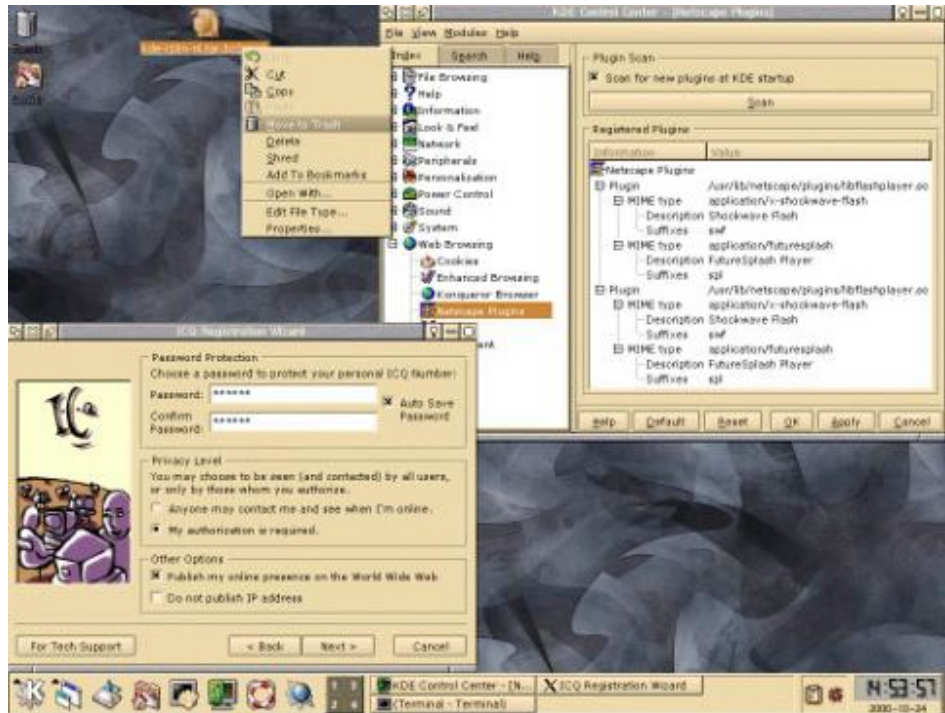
Trash

Home

kde-i18n-nl.tar.bz2

Undo
Cut
Copy
Paste
Move to Trash
Delete
Shred
Add To Bookmarks
Open With...
Edit File Type...
Properties...

KDE Control Center - [Netscape Plugins]

File View Modules Help

Index Search Help

File Browsing
Help
Information
Look & Feel
Network
Peripherals
Personalization
Power Control
Sound
System
Web Browsing
Cookies
Enhanced Browsing
Konqueror Browser
Netscape Plugins

Plugin Scan
Scan for new plugins at KDE startup
Scan

Registered Plugins

| Information | Value |
|---|---|
| Netscape Plugins | |
| Plugin | /usr/lib/netscape/plugins/libflashplayer.so |
| MIME type | application/x-shockwave-flash |
| Description | Shockwave Flash |
| Suffixes | swf |
| MIME type | application/futuresplash |
| Description | FutureSplash Player |
| Suffixes | spl |
| Plugin | /usr/lib/netscape/plugins/libflashplayer.so |
| MIME type | application/x-shockwave-flash |
| Description | Shockwave Flash |
| Suffixes | swf |
| MIME type | application/futuresplash |
| Description | FutureSplash Player |
| Suffixes | spl |

Help Default Reset OK Apply Cancel

ICQ Registration Wizard

Password Protection
Choose a password to protect your personal ICQ Number:
Password: ******
Confirm Password: ******
Auto Save Password

Privacy Level
You may choose to be seen (and contacted) by all users, or only by those whom you authorize.
Anyone may contact me and see when I'm online.
My authorization is required.

Other Options
Publish my online presence on the World Wide Web
Do not publish IP address

For Tech Support
< Back Next > Cancel

KDE Control Center - [N...
ICQ Registration Wizard
(Terminal - Terminal)
N:53:57
2000-10-24